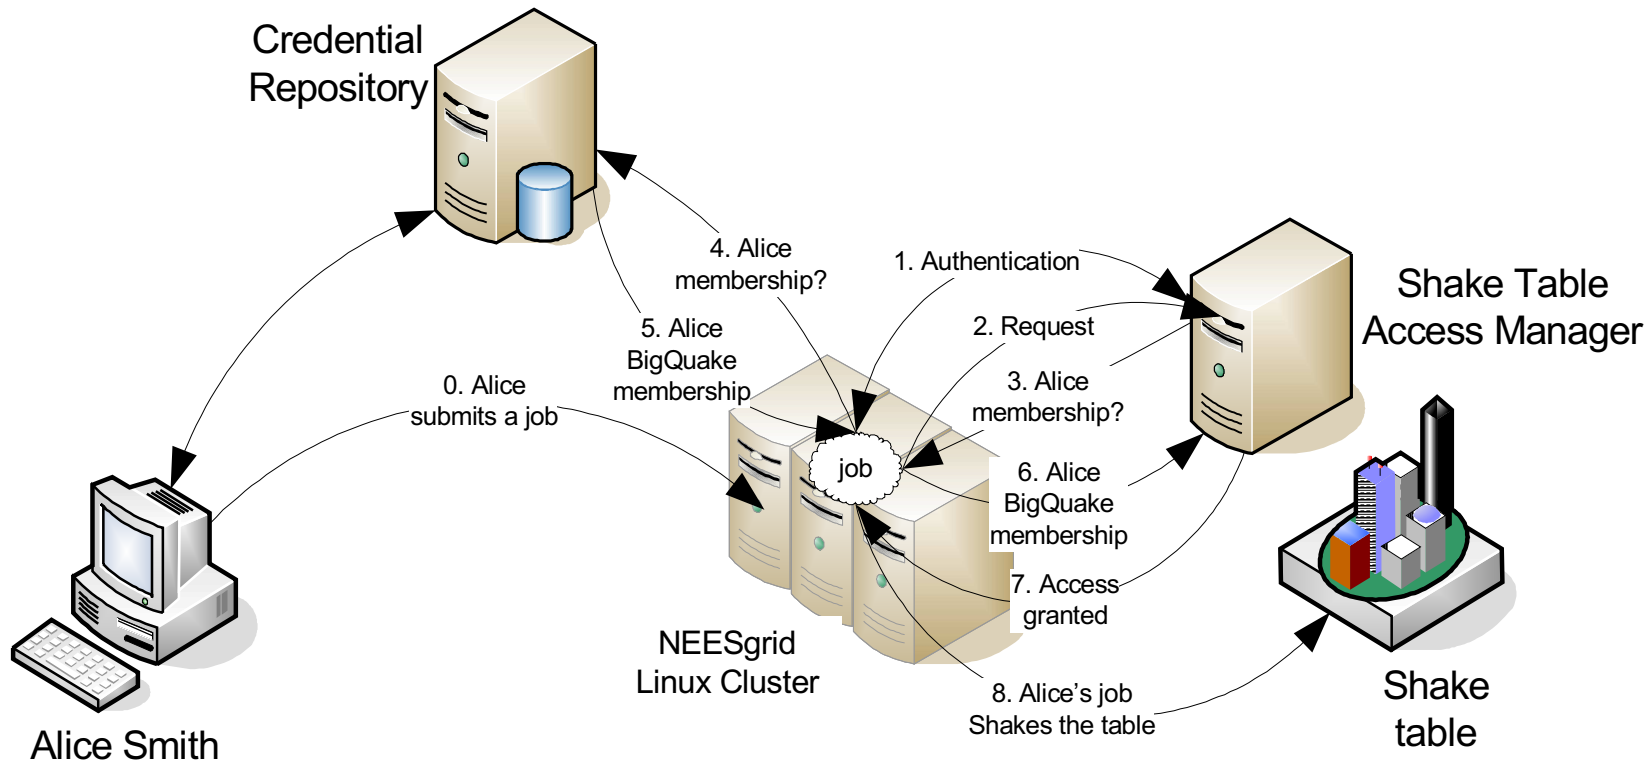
Credential Repository

4. Alice membership?

5. Alice BigQuake membership

1. Authentication

2. Request

3. Alice membership?

Shake Table Access Manager

0. Alice submits a job

job

6. Alice BigQuake membership

7. Access granted

NEESgrid Linux Cluster

8. Alice's job Shakes the table

Shake table

Alice Smith